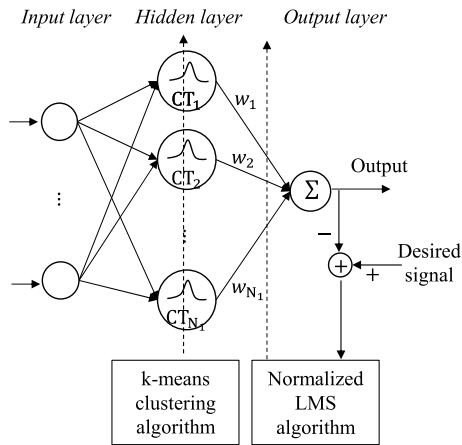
Input layer Hidden layer Output layer

$CT_1$

$w_1$

$CT_2$

$w_2$

$\Sigma$

Output

⋮

⋮

$-$

Desired signal

$+$

$+$

$CT_{N_1}$

$w_{N_1}$

k-means clustering algorithm

Normalized LMS algorithm